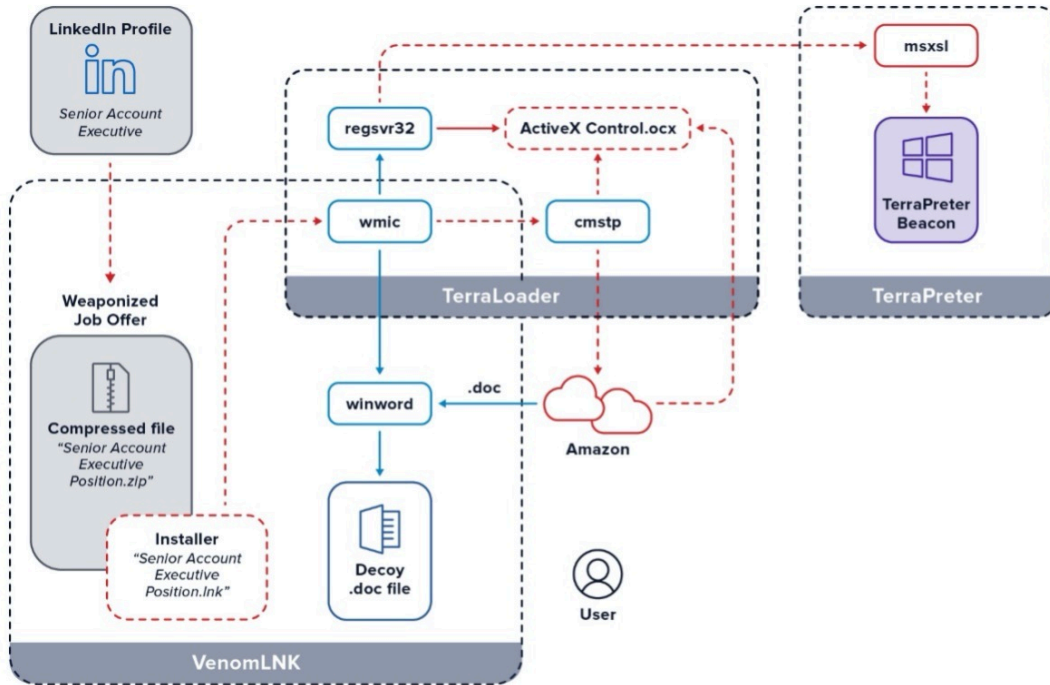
LinkedIn Profile

Senior Account Executive

Weaponized Job Offer

Compressed file
"Senior Account Executive Position.zip"

Installer
"Senior Account Executive Position.lnk"

regsvr32

ActiveX Control.ocx

wmic

cmstp

TerraLoader

msxsl

TerraPreter Beacon

TerraPreter

.doc

winword

Amazon

Decoy .doc file

User

VenomLNK